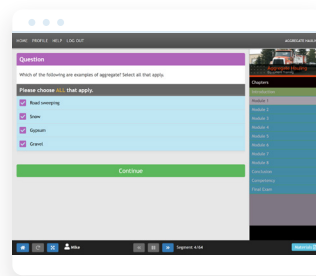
HOME PROFILE HELP LOG OUT

AGGREGATE HEALT

Question

Which of the following are examples of aggregate? Select all that apply.

Please choose ALL that apply.

Road sweeping

Snow

Gypsum

Gravel

Continue

Chapters

Introduction

Module 1

Module 2

Module 3

Module 4

Module 5

Module 6

Module 7

Module 8

Conclusion

Competency

Final Exam

Mike

Segment: 4/84